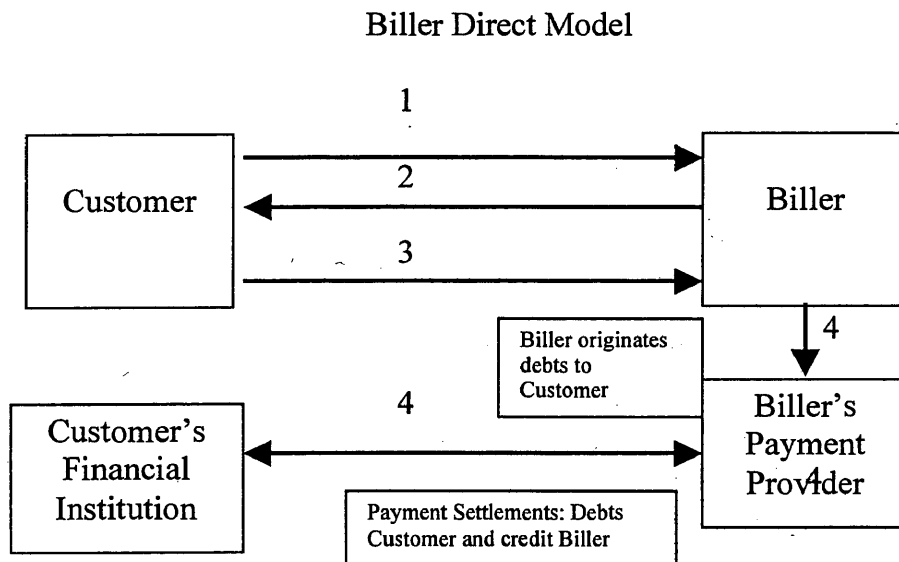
Biller Direct Model

1

Customer

2

Biller

3

4

Biller originates debts to Customer

4

Customer's Financial Institution

Biller's Payment Prov4der

Payment Settlements: Debts Customer and credit Biller